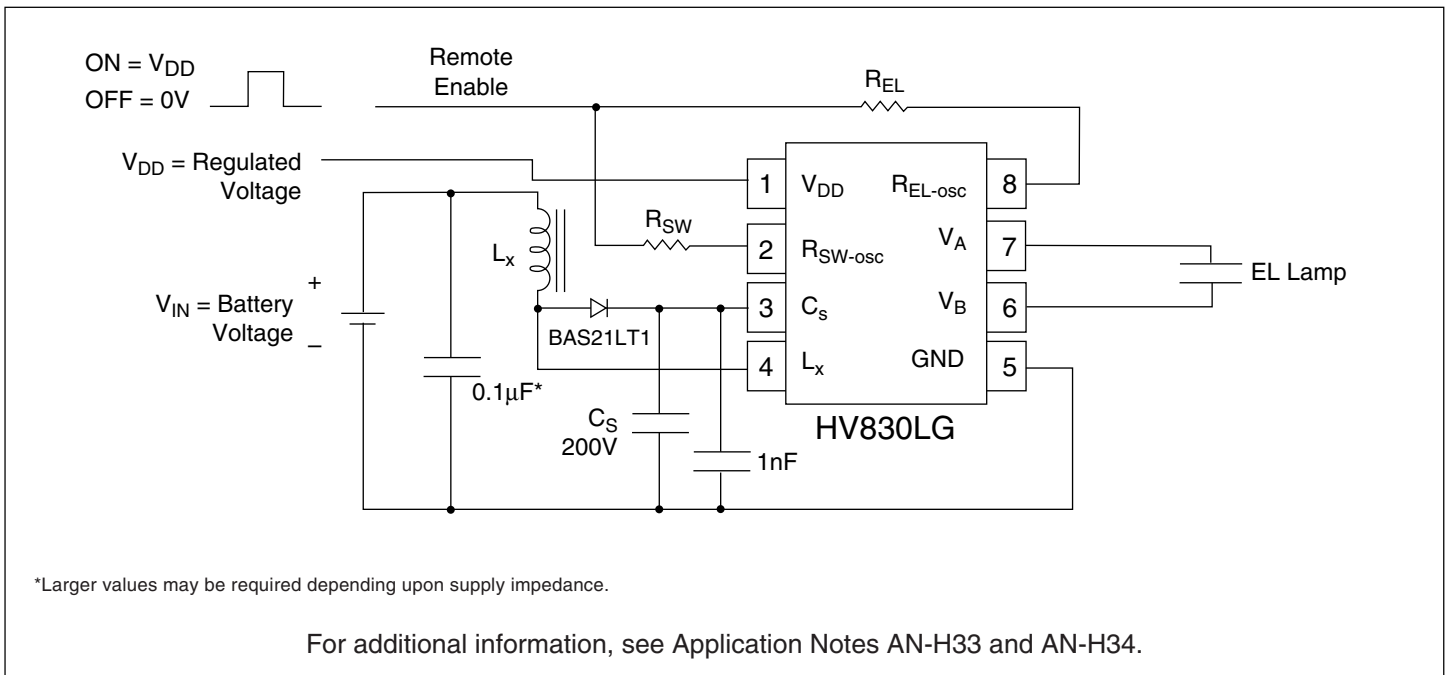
ON = $V_{DD}$
OFF = 0V

Remote Enable

$R_{EL}$

$V_{DD}$ = Regulated Voltage

1 $V_{DD}$
$R_{EL\text{-}osc}$ 8

$L_x$

$R_{SW}$

2 $R_{SW\text{-}osc}$
$V_A$ 7

EL Lamp

+
$V_{IN}$ = Battery Voltage
–

3 $C_s$
$V_B$ 6

BAS21LT1

4 $L_x$
GND 5

0.1μF*

$C_S$
200V

1nF

HV830LG

*Larger values may be required depending upon supply impedance.

For additional information, see Application Notes AN-H33 and AN-H34.